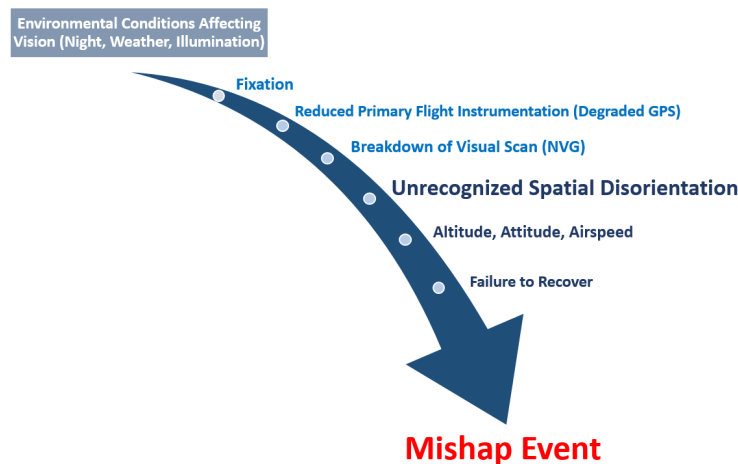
Environmental Conditions Affecting Vision (Night, Weather, Illumination)

Fixation

Reduced Primary Flight Instrumentation (Degraded GPS)

Breakdown of Visual Scan (NVG)

Unrecognized Spatial Disorientation

Altitude, Attitude, Airspeed

Failure to Recover

Mishap Event